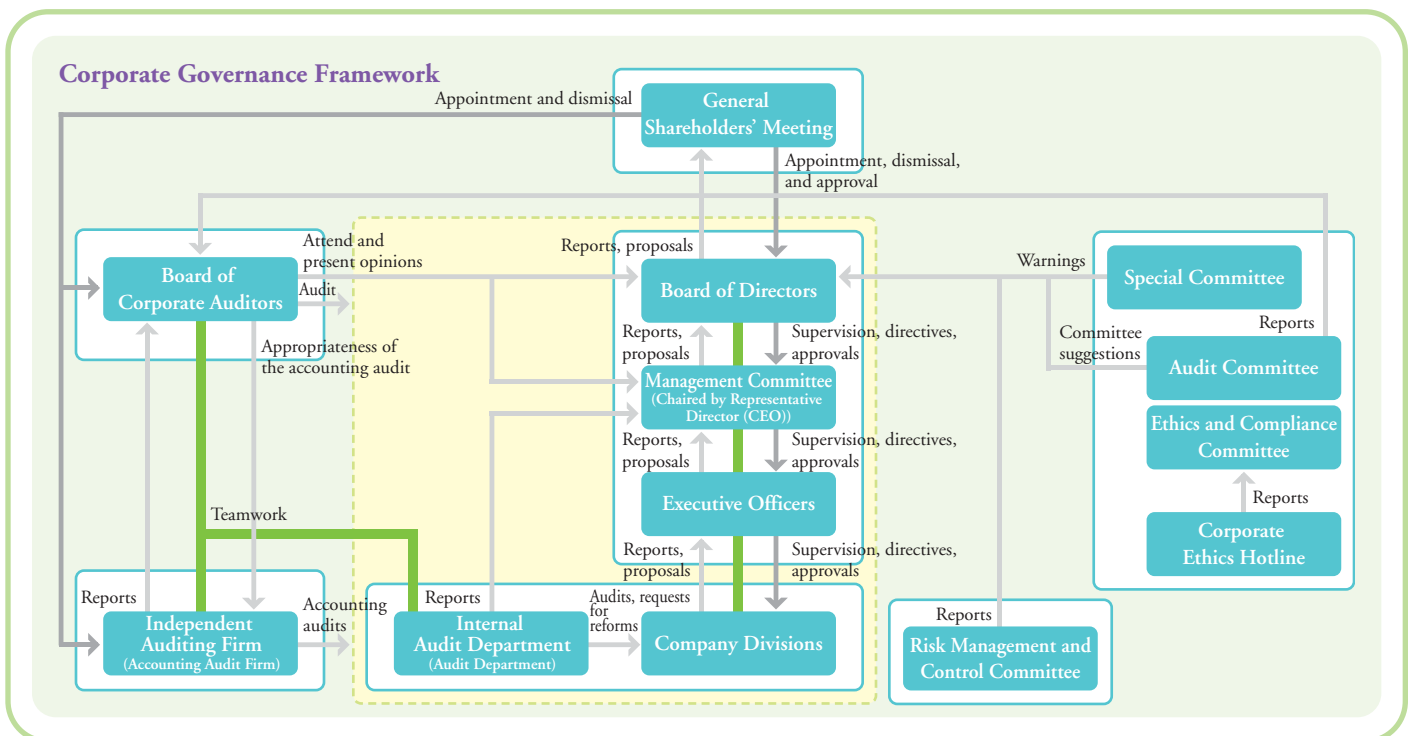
Corporate Governance Framework

Appointment and dismissal

General Shareholders' Meeting

Appointment, dismissal, and approval

Attend and present opinions

Reports, proposals

Board of Corporate Auditors

Audit

Appropriateness of the accounting audit

Board of Directors

Warnings

Special Committee

Reports

Reports, proposals

Supervision, directives, approvals

Committee suggestions

Audit Committee

Management Committee (Chaired by Representative Director (CEO))

Reports, proposals

Supervision, directives, approvals

Ethics and Compliance Committee

Reports

Executive Officers

Teamwork

Corporate Ethics Hotline

Reports, proposals

Supervision, directives, approvals

Reports

Accounting audits

Reports

Audits, requests for reforms

Reports

Independent Auditing Firm (Accounting Audit Firm)

Internal Audit Department (Audit Department)

Company Divisions

Risk Management and Control Committee